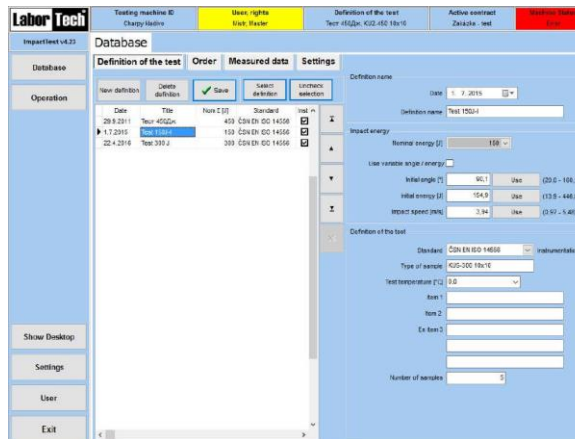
Labor Tech

Testing machine ID
Charpy kladivo

User, rights
Mistr, Master

Definition of the test
Тест 450Дж, KU2-450 10x10

Active contract
Zakázka - test

Machine State
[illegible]

ImpactTest v4.33

Database

Operation

Show Desktop

Settings

User

Exit

Database

Definition of the test | Order | Measured data | Settings

New definition | Delete definition | Save | Select definition | Uncheck selection

| Date | Title | Nom E [J] | Standard | Inst |
|---|---|---|---|---|
| 29.9.2011 | Тест 450Дж | 450 | ČSN EN ISO 14556 | ☑ |
| 1.7.2015 | Test 150J-I | 150 | ČSN EN ISO 14556 | ☑ |
| 22.4.2016 | Test 300 J | 300 | ČSN EN ISO 14556 | ☑ |

Definition name
Date 1. 7. 2015
Definition name Test 150J-I

Impact energy
Nominal energy [J] 150
Use variable angle / energy
Initial angle [°] 90,1 Use (20,0 - 160,
Initial energy [J] 104,9 Use (13,9 - 446,
Impact speed [m/s] 3,94 Use (0,97 - 5,48

Definition of the test
Standard ČSN EN ISO 14556 Instrumentation
Type of sample KU2-300 10x10
Test temperature [°C] 0,0
Item 1
Item 2
Ex Item 3
Number of samples 5